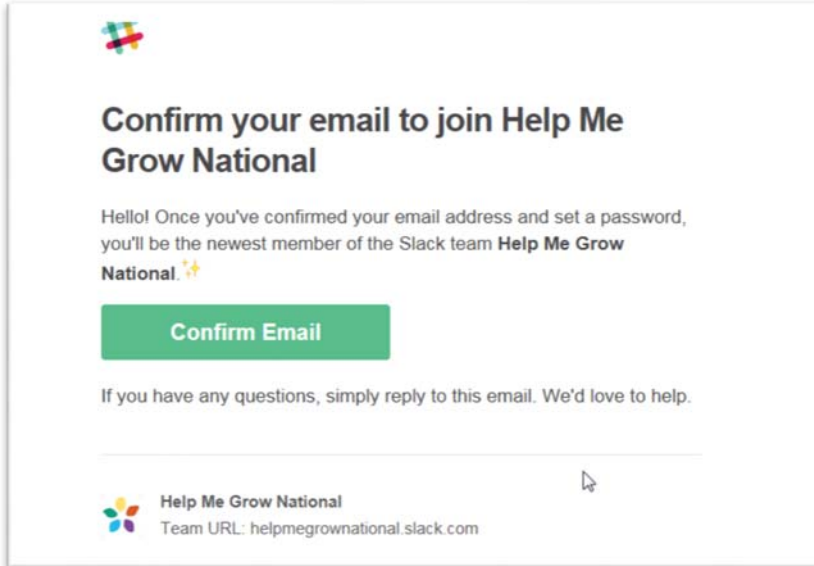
Confirm your email to join Help Me Grow National

Hello! Once you've confirmed your email address and set a password, you'll be the newest member of the Slack team **Help Me Grow National**.✨

Confirm Email

If you have any questions, simply reply to this email. We'd love to help.

Help Me Grow National
Team URL: helpmegrownational.slack.com